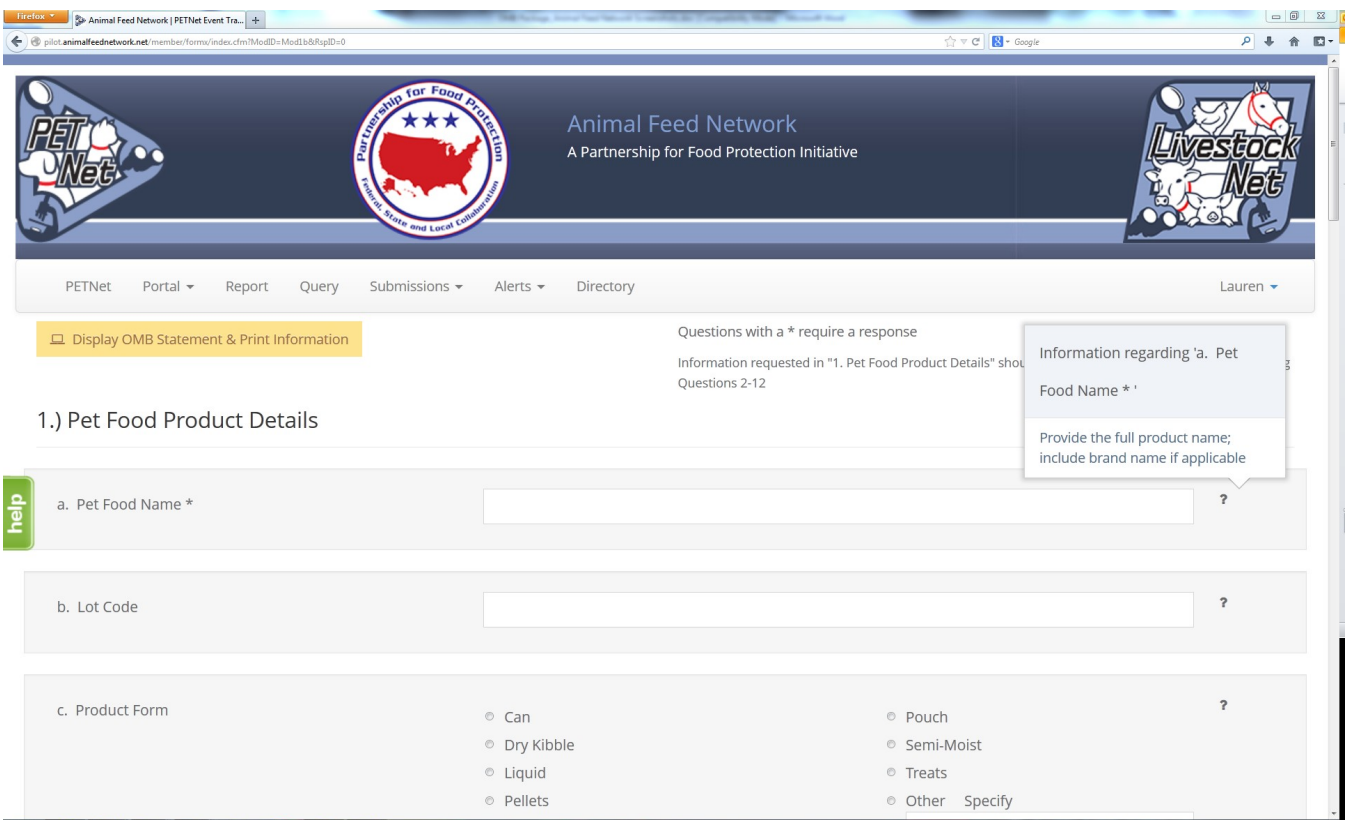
Firefox
Animal Feed Network | PETNet Event Tra...
pilot.animalfeednetwork.net/member/formx/index.cfm?ModID=Mod1b&RspID=0
Google

PET Net

Partnership for Food Protection
Federal, State and Local Collaboration

Animal Feed Network
A Partnership for Food Protection Initiative

Livestock Net

PETNet   Portal   Report   Query   Submissions   Alerts   Directory   Lauren

Display OMB Statement & Print Information

Questions with a * require a response

Information requested in "1. Pet Food Product Details" shou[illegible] Questions 2-12

Information regarding 'a. Pet Food Name * '

Provide the full product name; include brand name if applicable

1.) Pet Food Product Details

help

a. Pet Food Name *
?

b. Lot Code
?

c. Product Form
?
Can
Dry Kibble
Liquid
Pellets
Pouch
Semi-Moist
Treats
Other Specify